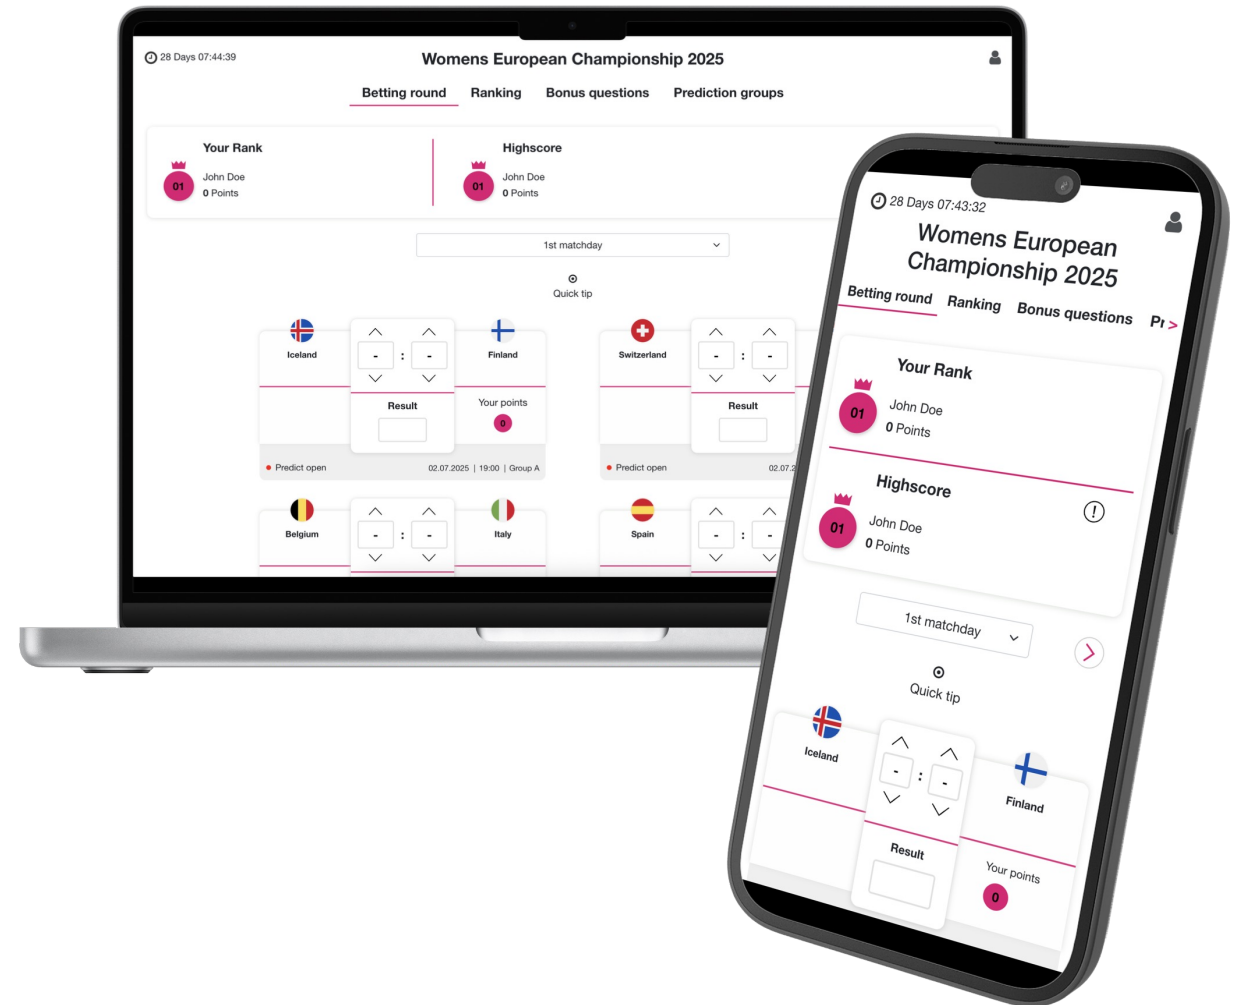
28 Days 07:44:39

Womens European Championship 2025

Betting round Ranking Bonus questions Prediction groups

Your Rank
01
John Doe
0 Points

Highscore
01
John Doe
0 Points

1st matchday

Quick tip

Iceland
- : -
Finland
Result
Your points
0
Predict open 02.07.2025 | 19:00 | Group A

Switzerland
- : -
Result
Predict open 02.07.2

Belgium
- : -
Italy

Spain
- : -

28 Days 07:43:32

Womens European Championship 2025

Betting round Ranking Bonus questions Pr

Your Rank
01
John Doe
0 Points

Highscore
01
John Doe
0 Points

1st matchday

Quick tip

Iceland
- : -
Finland
Result
Your points
0